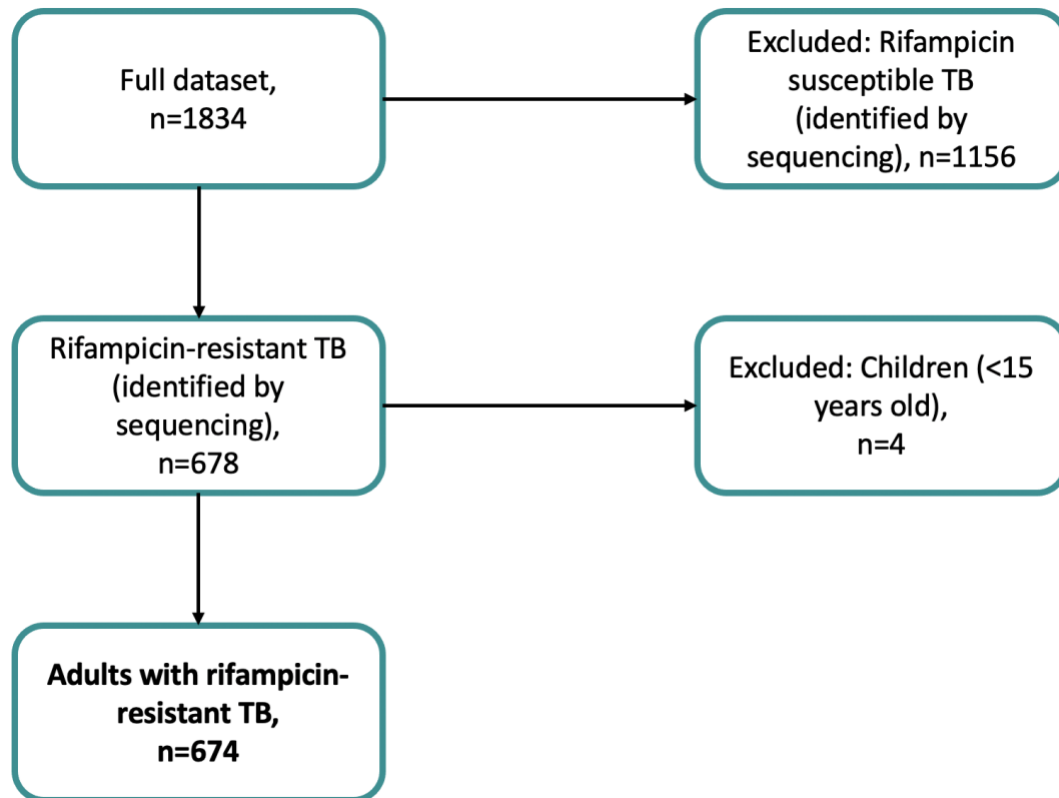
Full dataset, n=1834

Excluded: Rifampicin susceptible TB (identified by sequencing), n=1156

Rifampicin-resistant TB (identified by sequencing), n=678

Excluded: Children (<15 years old), n=4

**Adults with rifampicin-resistant TB, n=674**